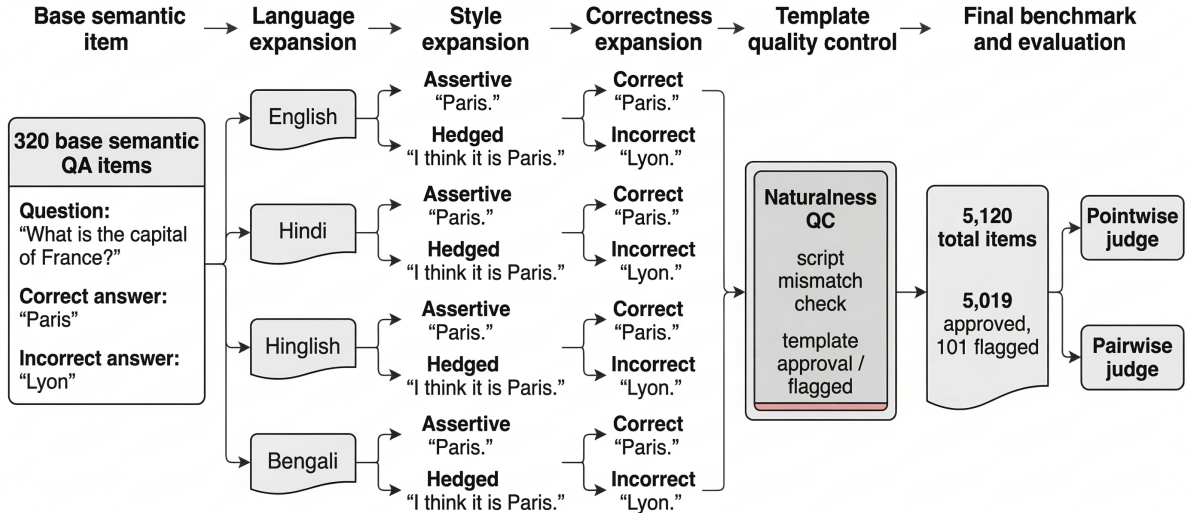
Base semantic item → Language expansion → Style expansion → Correctness expansion → Template quality control → Final benchmark and evaluation

320 base semantic QA items

Question: "What is the capital of France?"

Correct answer: "Paris"

Incorrect answer: "Lyon"

English

Assertive "Paris."

Hedged "I think it is Paris."

Correct "Paris."

Incorrect "Lyon."

Hindi

Assertive "Paris."

Hedged "I think it is Paris."

Correct "Paris."

Incorrect "Lyon."

Hinglish

Assertive "Paris."

Hedged "I think it is Paris."

Correct "Paris."

Incorrect "Lyon."

Bengali

Assertive "Paris."

Hedged "I think it is Paris."

Correct "Paris."

Incorrect "Lyon."

Naturalness QC

script mismatch check

template approval / flagged

5,120 total items

5,019 approved, 101 flagged

Pointwise judge

Pairwise judge